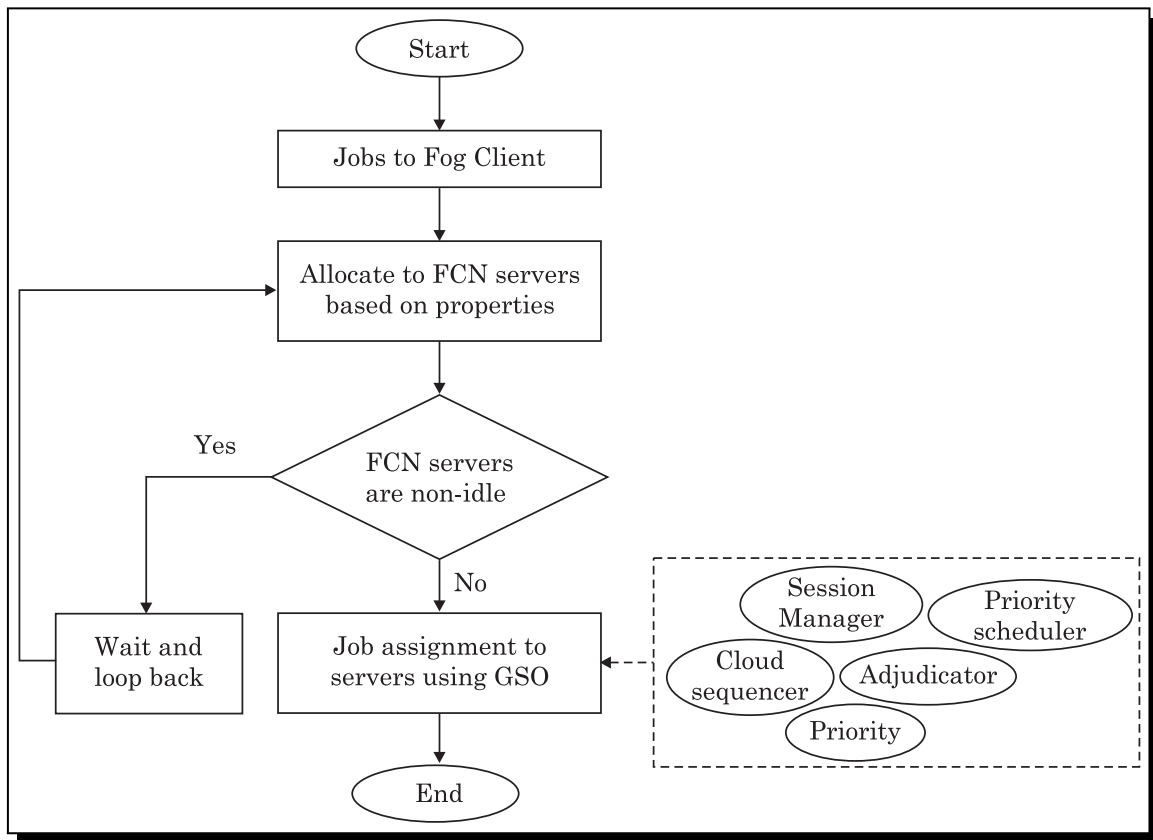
Start

Jobs to Fog Client

Allocate to FCN servers based on properties

Yes

FCN servers are non-idle

No

Wait and loop back

Job assignment to servers using GSO

Session Manager

Priority scheduler

Cloud sequencer

Adjudicator

Priority

End